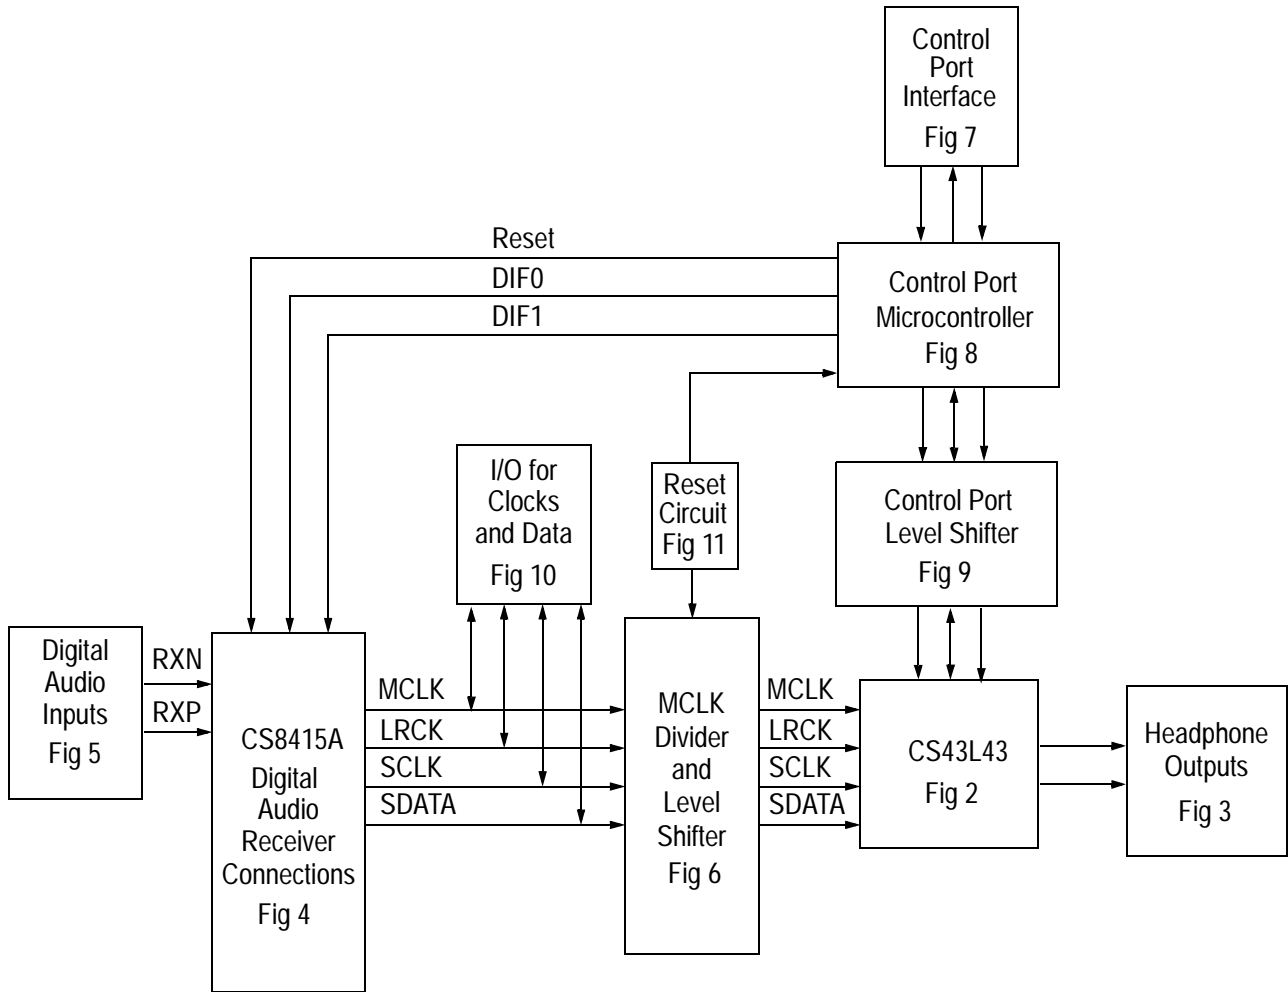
Control Port Interface
Fig 7

Reset
DIF0
DIF1

Control Port Microcontroller
Fig 8

I/O for Clocks and Data
Fig 10

Reset Circuit
Fig 11

Control Port Level Shifter
Fig 9

Digital Audio Inputs
Fig 5

RXN
RXP

CS8415A
Digital Audio Receiver Connections
Fig 4

MCLK
LRCK
SCLK
SDATA

MCLK Divider and Level Shifter
Fig 6

MCLK
LRCK
SCLK
SDATA

CS43L43
Fig 2

Headphone Outputs
Fig 3